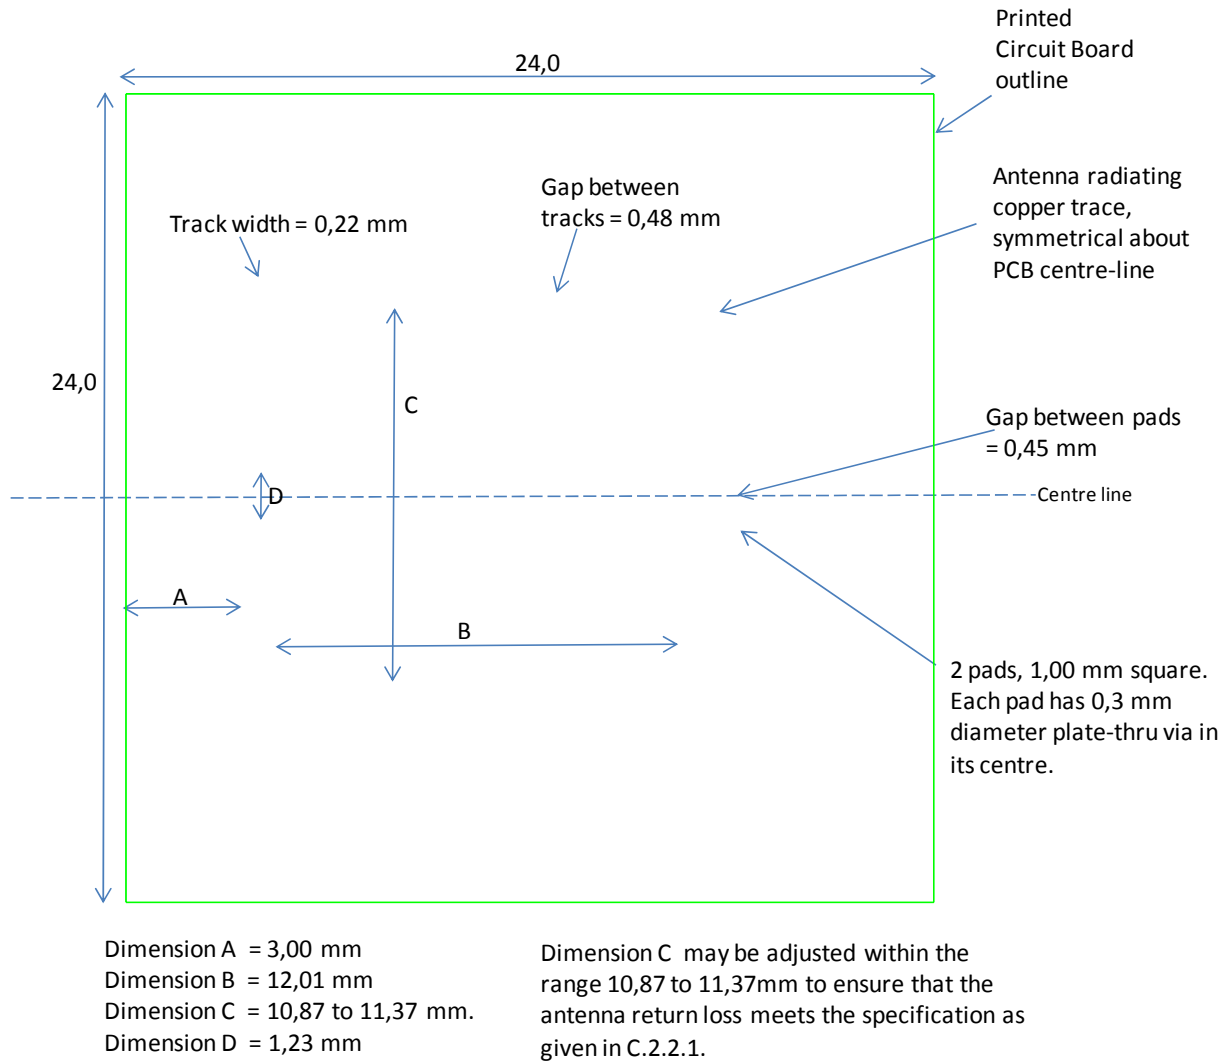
Printed Circuit Board outline

24,0

Antenna radiating copper trace, symmetrical about PCB centre-line

Gap between tracks = 0,48 mm

Track width = 0,22 mm

24,0

C

Gap between pads = 0,45 mm

D

Centre line

A

B

2 pads, 1,00 mm square. Each pad has 0,3 mm diameter plate-thru via in its centre.

Dimension A = 3,00 mm
Dimension B = 12,01 mm
Dimension C = 10,87 to 11,37 mm.
Dimension D = 1,23 mm

Dimension C may be adjusted within the range 10,87 to 11,37mm to ensure that the antenna return loss meets the specification as given in C.2.2.1.